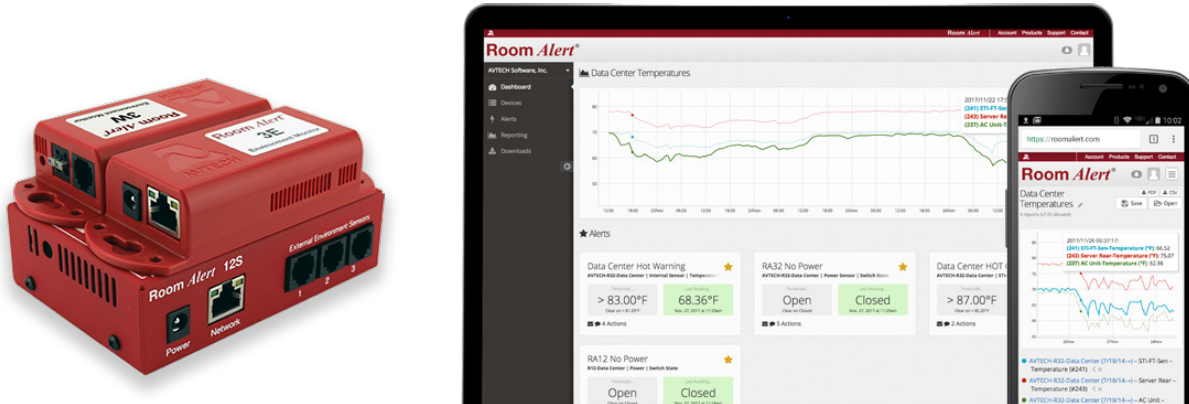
Room Alert 3W
Environment Monitor
Room Alert 3E
Environment Monitor
AVTECH
Room Alert 12S
External Environment Sensors
1 2 3
Power Network

Room Alert
Room Alert Account Products Support Contact
AVTECH Software, Inc.
Dashboard
Devices
Alerts
Reporting
Downloads
Data Center Temperatures
2017/11/22 17:
(241) STI-FT-Sen
(243) Server Rea
(237) AC Unit-
80
70
60
50
Alerts
Data Center Hot Warning
AVTECH-R32-Data Center | Internal Sensor | Temperature
> 83.00°F
68.36°F
4 Actions
RA32 No Power
AVTECH-R32-Data Center | Power Sensor | Switch State
Open
Closed
5 Actions
Data Center HOT
AVTECH-R32-Data Center
> 87.00°F
2 Actions
RA12 No Power
R12-Data Center | Power | Switch State
Open
Closed

10:02
https://roomalert.com
Account Products Support Contact
Room Alert
Data Center Temperatures
PDF CSV
Save Open
2017/11/26 06:37:17
(241) STI-FT-Sen-Temperature (°F): 66.52
(243) Server Rear-Temperature (°F): 75.07
(237) AC Unit-Temperature (°F): 62.96
AVTECH-R32-Data Center (7/18/14-) – STI-FT-Sen-Temperature (#241)
AVTECH-R32-Data Center (7/18/14-) – Server Rear-Temperature (#243)
AVTECH-R32-Data Center (7/18/14-) – AC Unit-